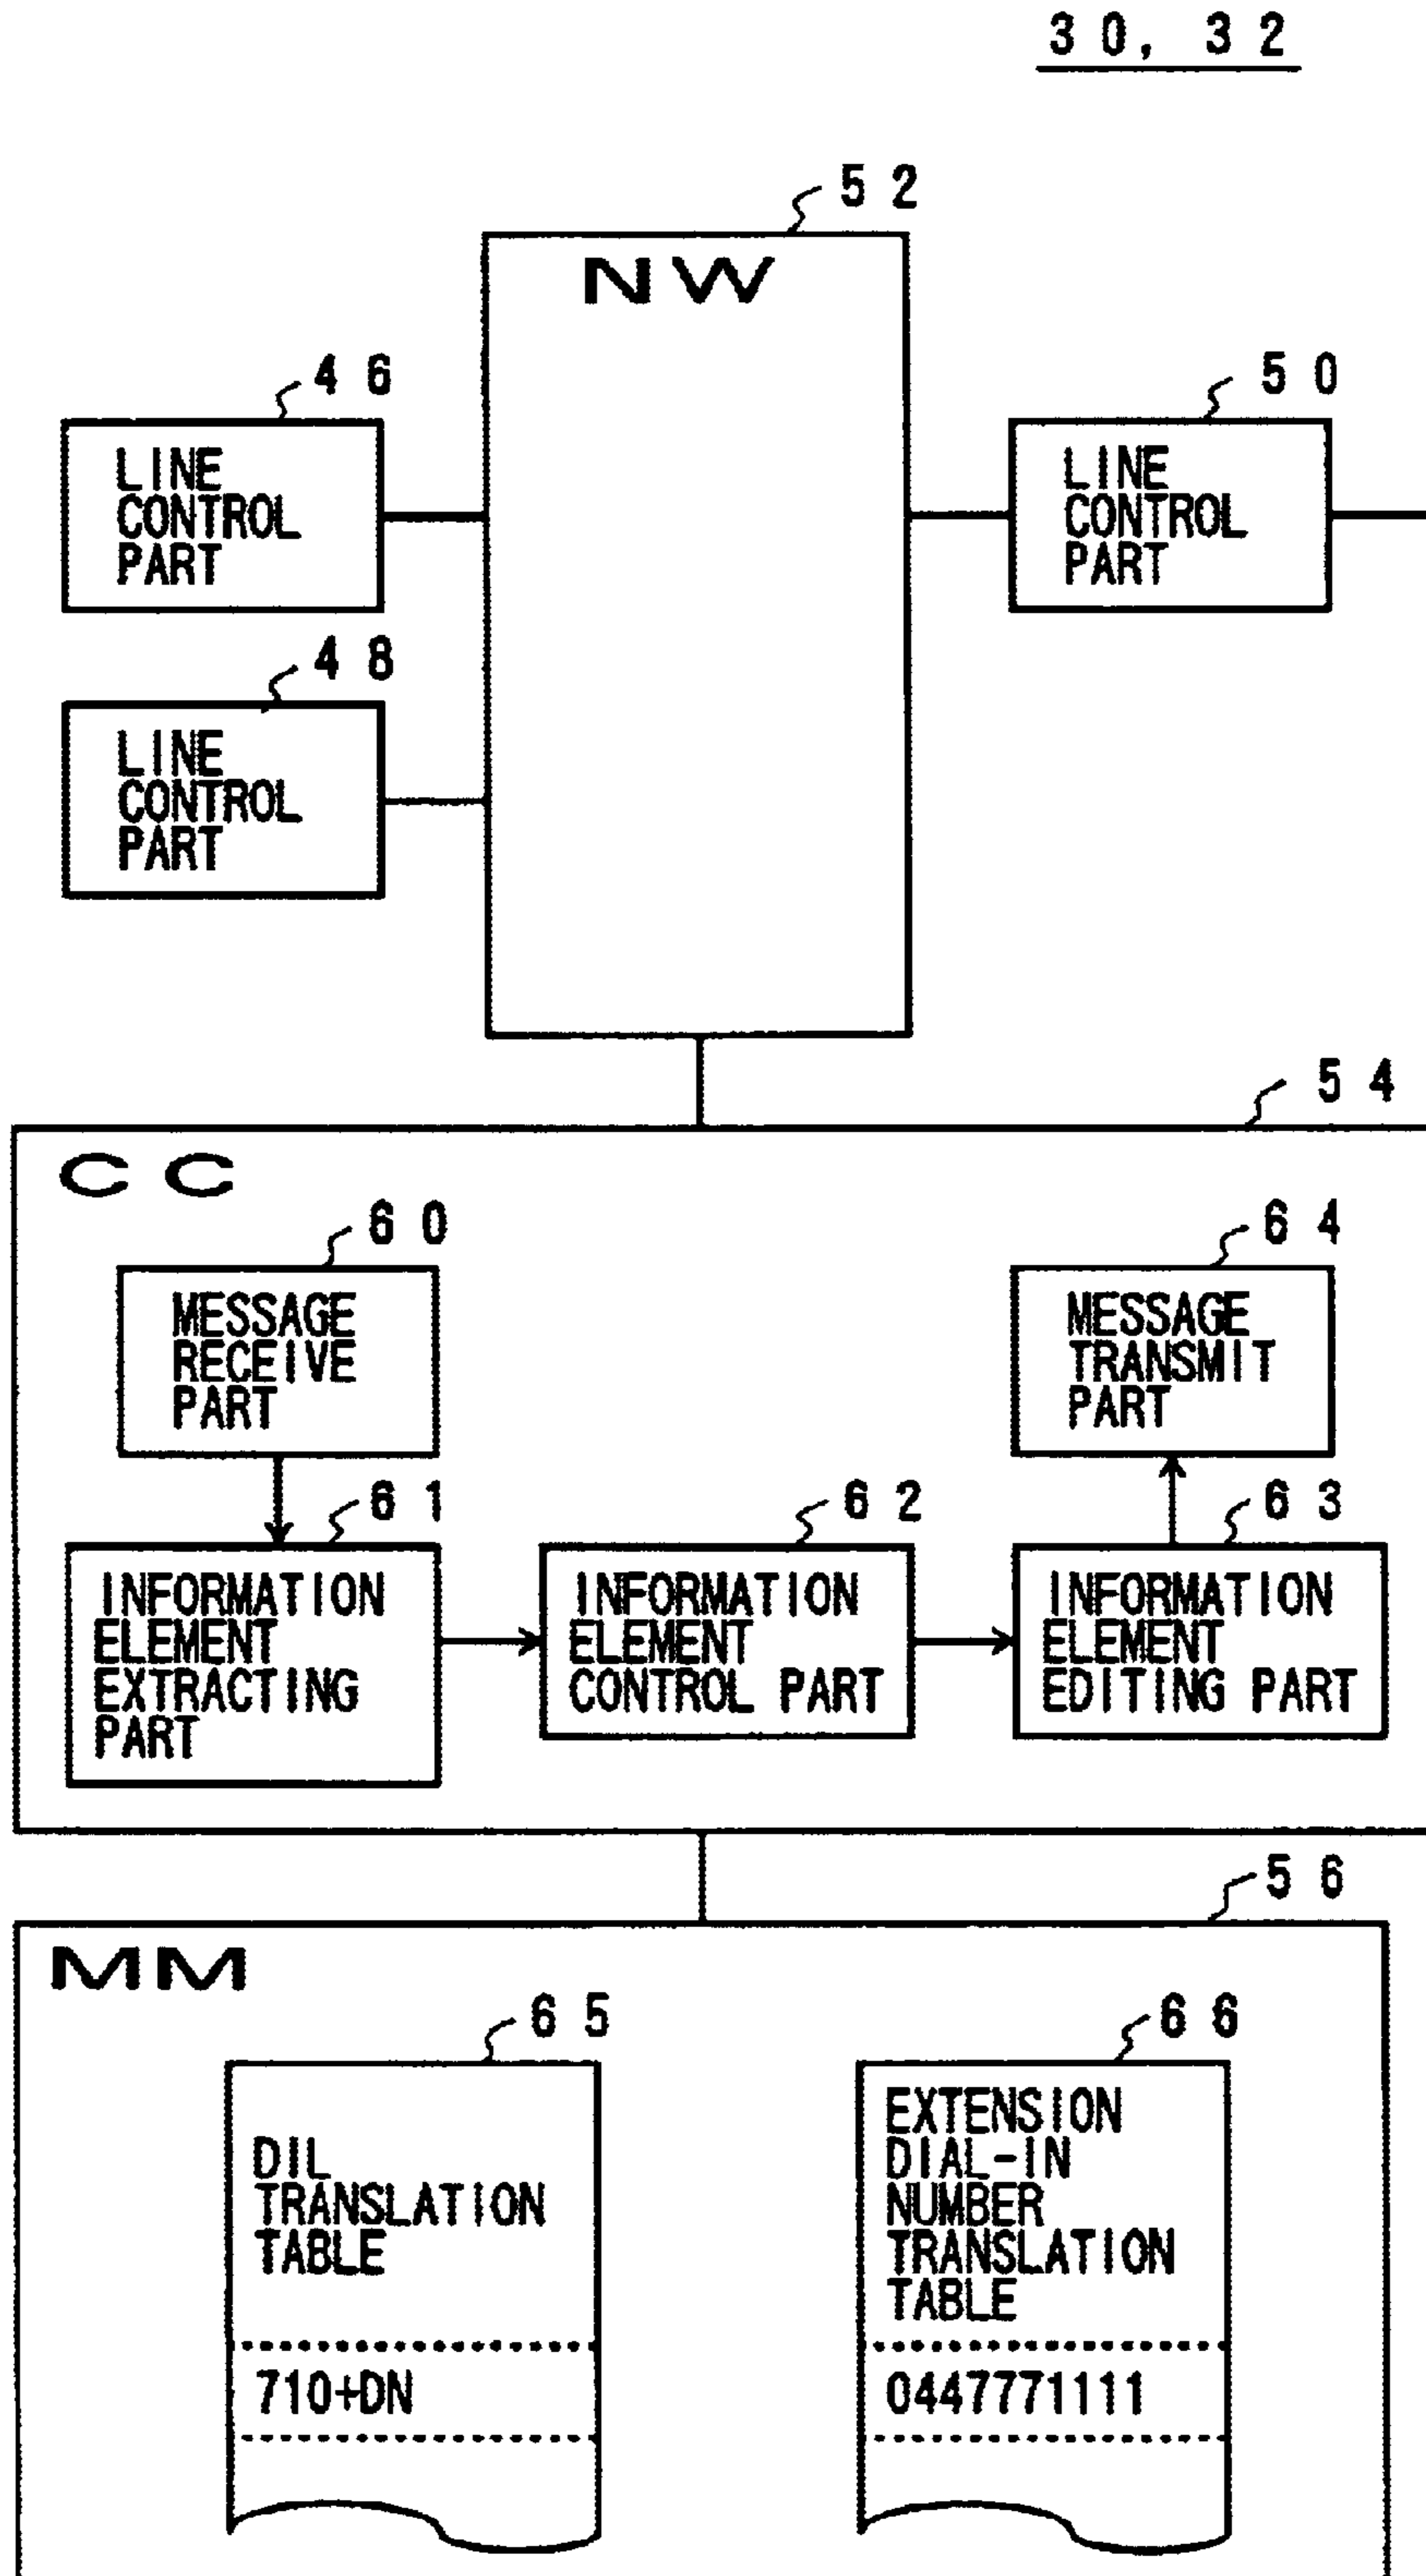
30, 32

52
NW

46
LINE CONTROL PART

48
LINE CONTROL PART

50
LINE CONTROL PART

54
CC

60
MESSAGE RECEIVE PART

64
MESSAGE TRANSMIT PART

61
INFORMATION ELEMENT EXTRACTING PART

62
INFORMATION ELEMENT CONTROL PART

63
INFORMATION ELEMENT EDITING PART

56
MM

65
DIL TRANSLATION TABLE
710+DN

66
EXTENSION DIAL-IN NUMBER TRANSLATION TABLE
0447771111